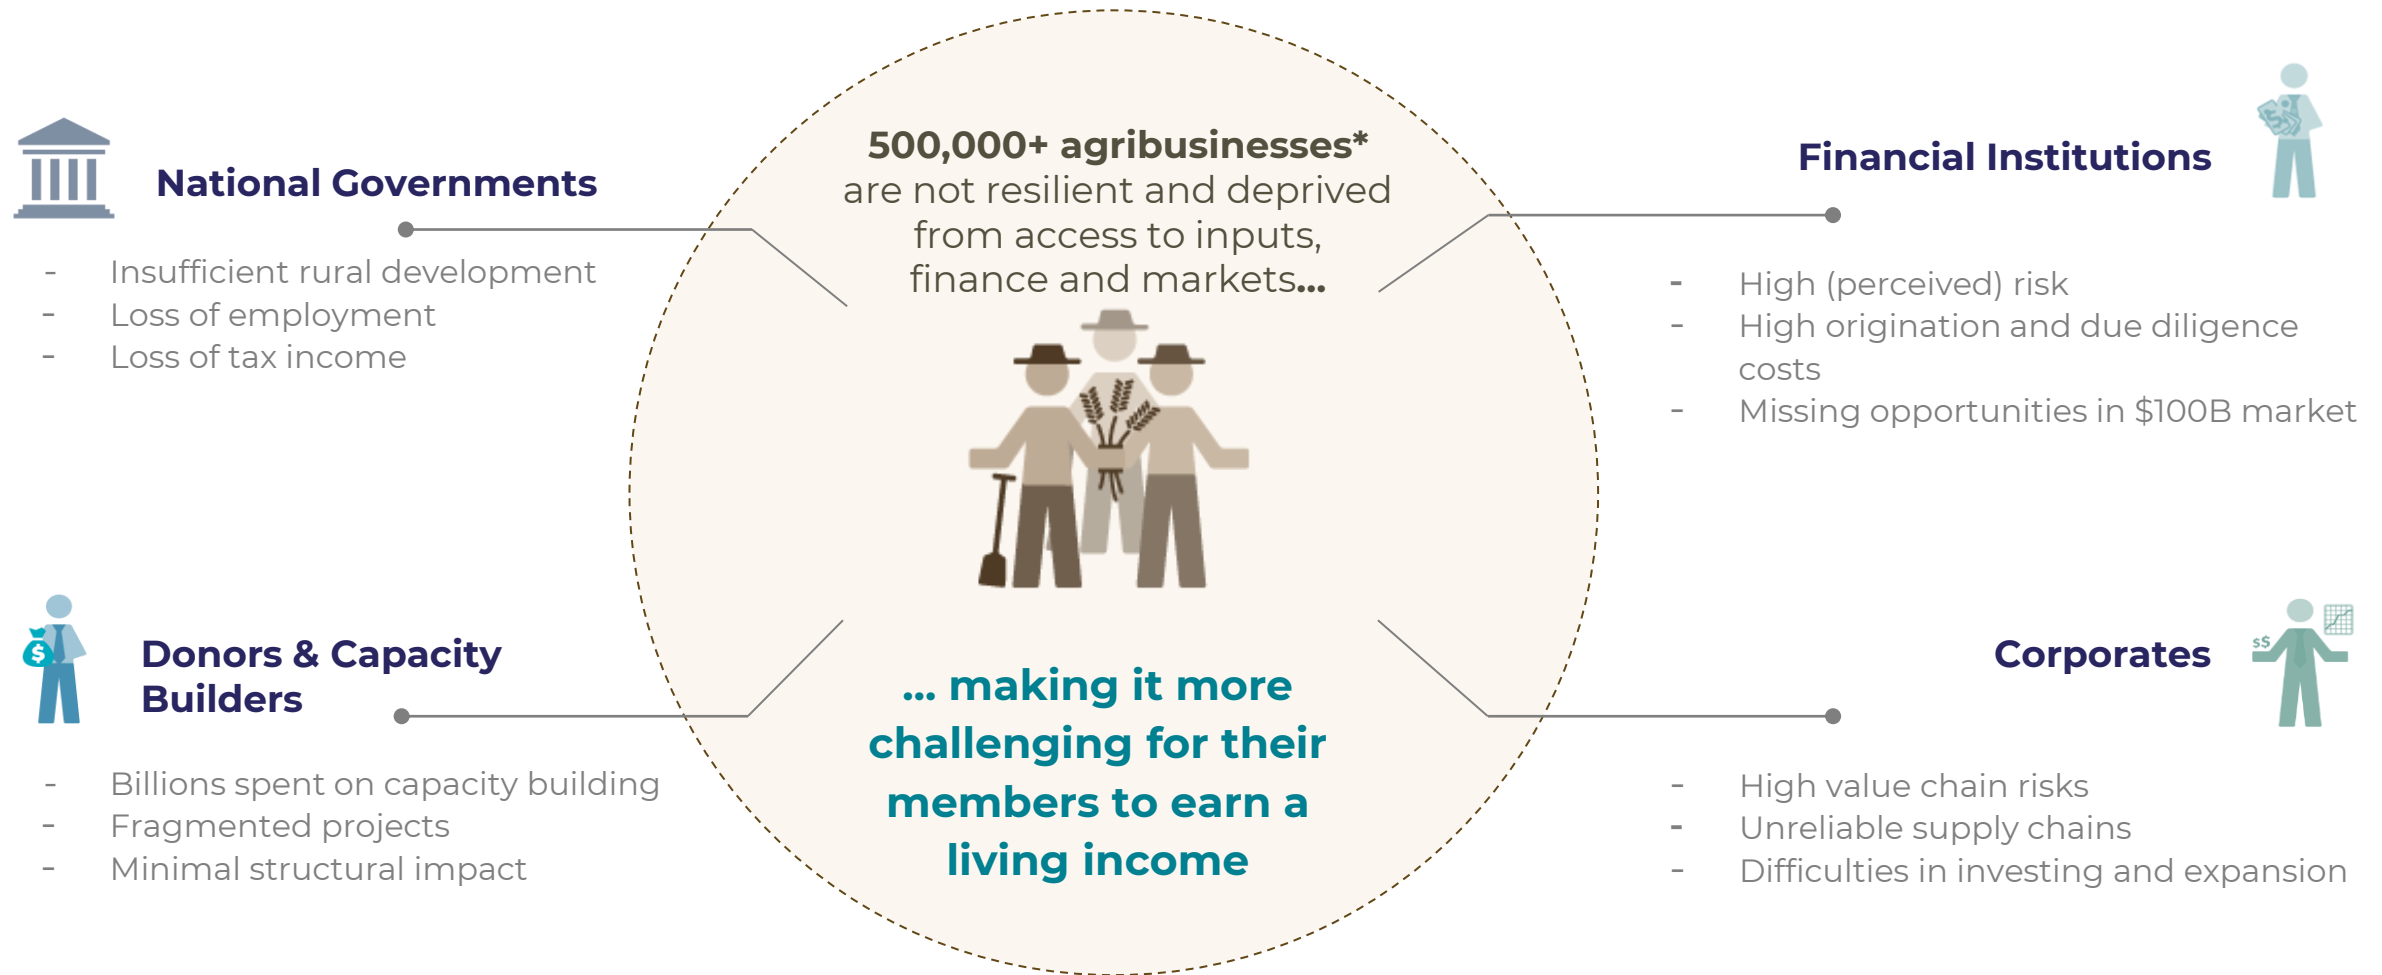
500,000+ agribusinesses* are not resilient and deprived from access to inputs, finance and markets...

National Governments

- Insufficient rural development
- Loss of employment
- Loss of tax income

Financial Institutions

- High (perceived) risk
- High origination and due diligence costs
- Missing opportunities in $100B market

Donors & Capacity Builders

- Billions spent on capacity building
- Fragmented projects
- Minimal structural impact

Corporates

- High value chain risks
- Unreliable supply chains
- Difficulties in investing and expansion

... making it more challenging for their members to earn a living income